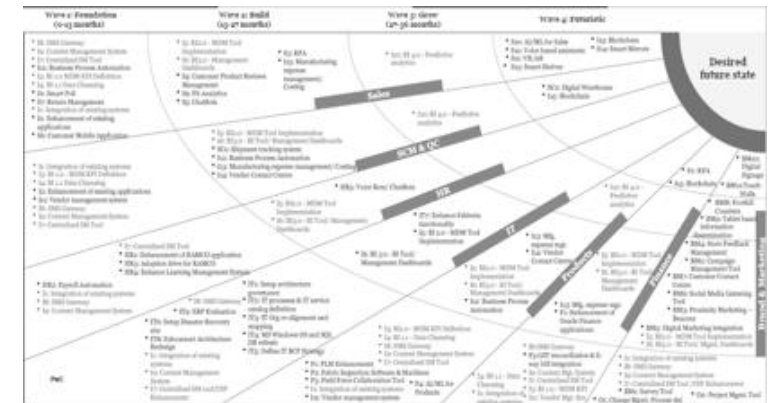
Wave 1: Foundation (0-12 months)

Wave 2: Build (13-27 months)

Wave 3: Grow (27-36 months)

Wave 4: Futuristic

Desired future state

Sales

SCM & QC

HR

IT

Products

Finance

Brand & Marketing

PwC

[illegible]